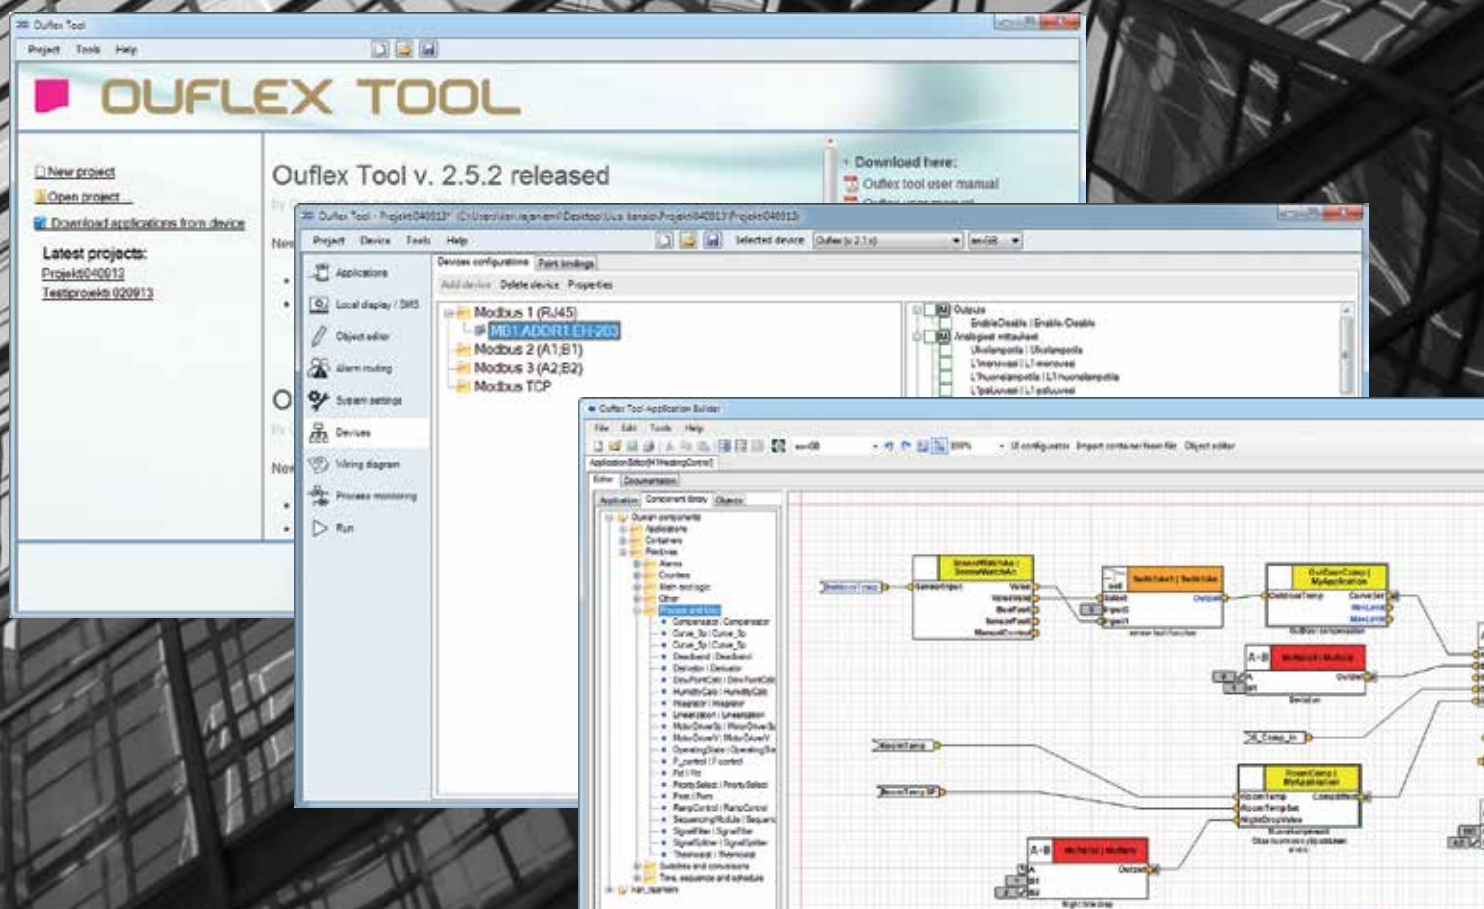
Ouflex Tool

Project Tools Help

OUFLEX TOOL

New project
Open project
Download applications from device

Latest projects:
Projekti040913
Testiprojekti 020913

Ouflex Tool v. 2.5.2 released

Download here:
Ouflex tool user manual

Ouflex Tool - Projekti040913

Project Device Tools Help

Selected device

Applications
Local display / SMS
Object editor
Alarm routing
System settings
Devices
Wiring diagram
Process monitoring
Run

Devices configurations Point bindings
Add device Delete device Properties

Modbus 1 (RJ45)
MB1.ADDR1.EH-203
Modbus 2 (A1,B1)
Modbus 3 (A2,B2)
Modbus TCP

Outputs
EnableDisable | Enable-Disable
Analogiset mittaukset

Ouflex Tool Application Builder

File Edit Tools Help

Editor Documentation

Application Component library Objects

Ouman components
Applications
Containers
Functions
Alarms
Counters
Other
Process and loop
Compensator | Compensator
Curve_5p | Curve_5p
Deadband | Deadband
Derivator | Derivator
HumidityCalc | HumidityCalc
Integrator | Integrator
Linearization | Linearization
P_control | P control
Pid | Pid
RampControl | RampControl
SignalFilter | SignalFilter
Thermostat | Thermostat

A-B
A-B